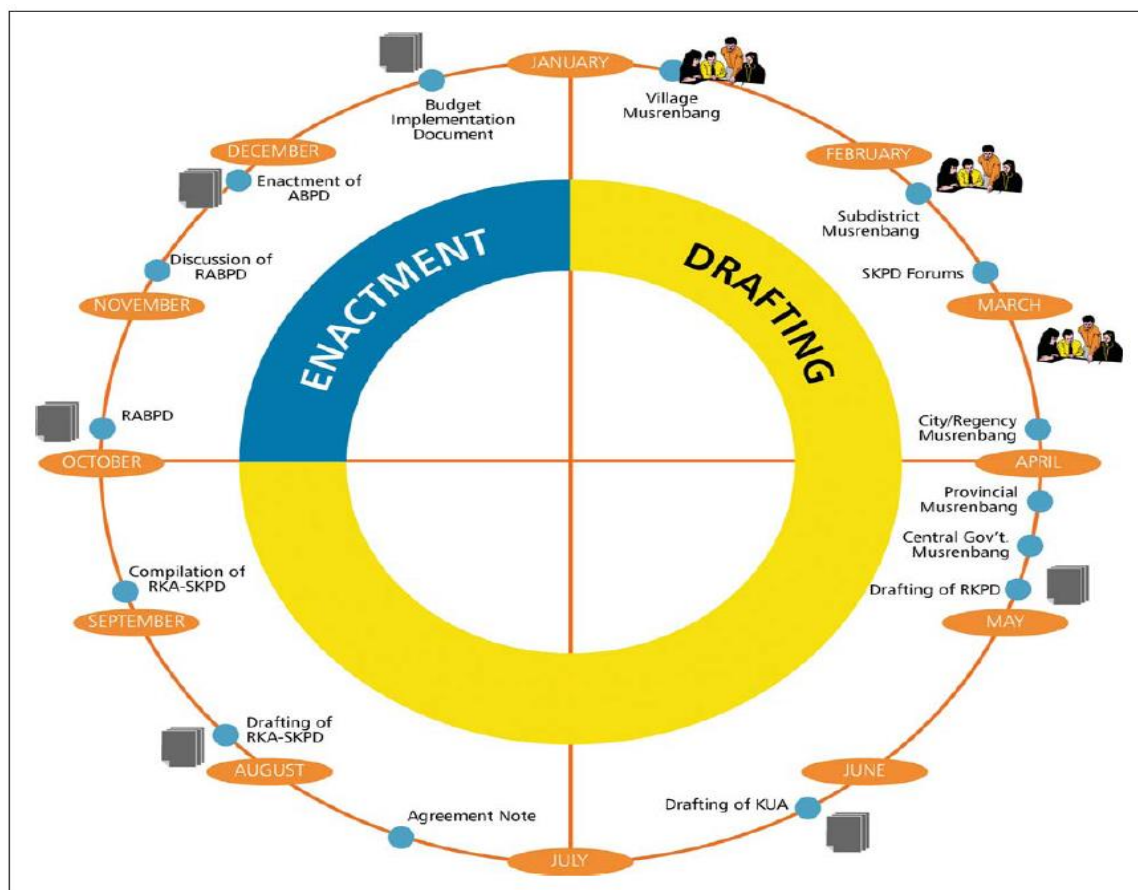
JANUARY

Village Musrenbang

FEBRUARY

Subdistrict Musrenbang

SKPD Forums

MARCH

City/Regency Musrenbang

APRIL

Provincial Musrenbang

Central Gov't. Musrenbang

Drafting of RKPD

MAY

JUNE

Drafting of KUA

JULY

Agreement Note

AUGUST

Drafting of RKA-SKPD

SEPTEMBER

Compilation of RKA-SKPD

OCTOBER

RABPD

NOVEMBER

Discussion of RABPD

Enactment of ABPD

DECEMBER

Budget Implementation Document

ENACTMENT

DRAFTING